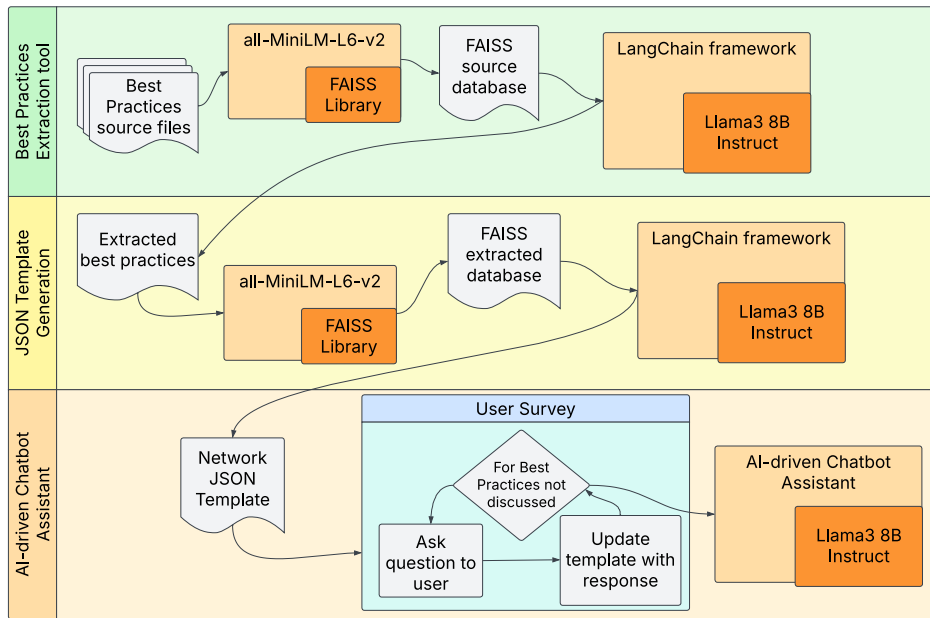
Best Practices Extraction tool

Best Practices source files

all-MiniLM-L6-v2

FAISS Library

FAISS source database

LangChain framework

Llama3 8B Instruct

JSON Template Generation

Extracted best practices

all-MiniLM-L6-v2

FAISS Library

FAISS extracted database

LangChain framework

Llama3 8B Instruct

AI-driven Chatbot Assistant

Network JSON Template

User Survey

For Best Practices not discussed

Ask question to user

Update template with response

AI-driven Chatbot Assistant

Llama3 8B Instruct